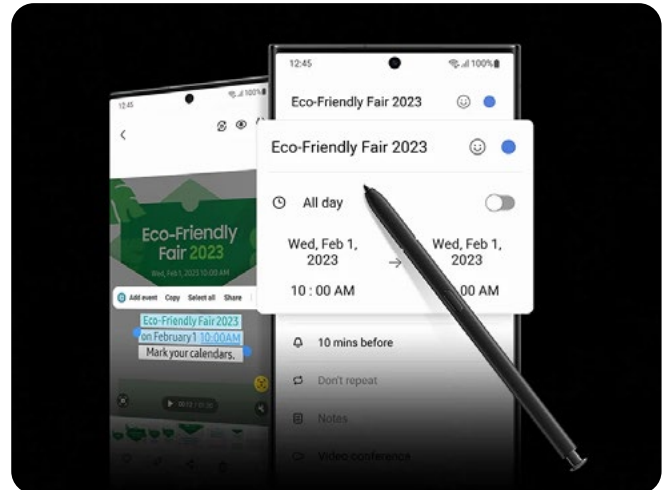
12:45

100%

Eco-Friendly Fair 2023

Wed, Feb 1, 2023 10:00 AM

Add event Copy Select all Share

Eco-Friendly Fair 2023 on February 1 10:00AM Mark your calendars.

12:45

100%

Eco-Friendly Fair 2023

Eco-Friendly Fair 2023

All day

Wed, Feb 1, 2023

10 : 00 AM

Wed, Feb 1, 2023

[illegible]:00 AM

10 mins before

Don't repeat

Notes

Video conference